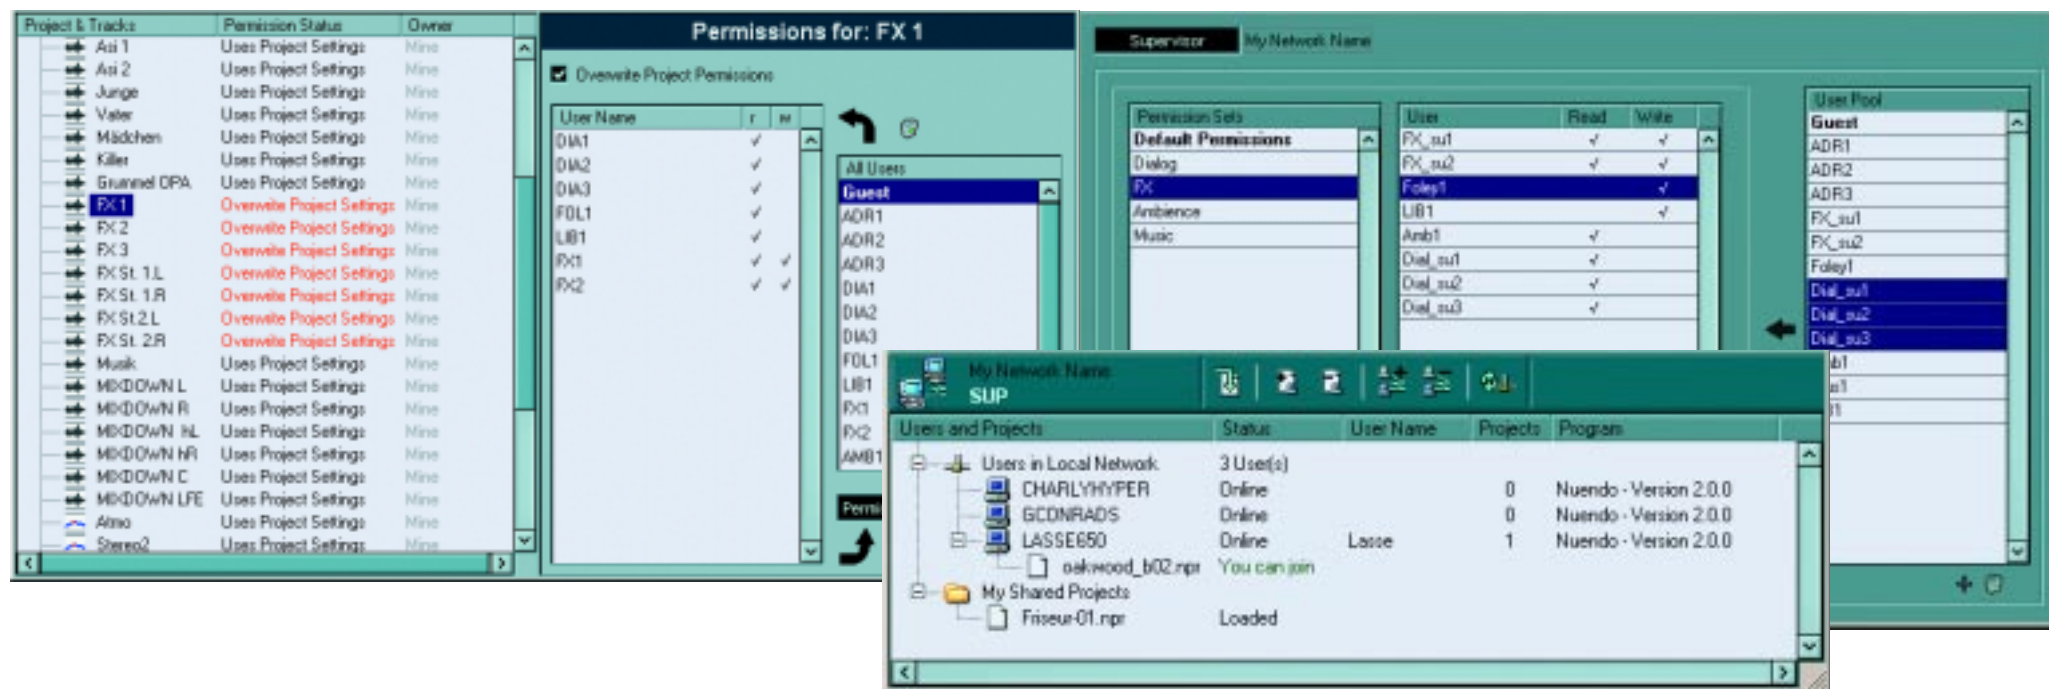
| Project & Tracks | Permission Status | Owner |
|---|---|---|
| Asi 1 | Uses Project Settings | Mine |
| Asi 2 | Uses Project Settings | Mine |
| Junge | Uses Project Settings | Mine |
| Vater | Uses Project Settings | Mine |
| Mädchen | Uses Project Settings | Mine |
| Killer | Uses Project Settings | Mine |
| Grummel OPA | Uses Project Settings | Mine |
| FX 1 | Overwrite Project Settings | Mine |
| FX 2 | Overwrite Project Settings | Mine |
| FX 3 | Overwrite Project Settings | Mine |
| FX St. 1.L | Overwrite Project Settings | Mine |
| FX St. 1.R | Overwrite Project Settings | Mine |
| FX St.2.L | Overwrite Project Settings | Mine |
| FX St. 2.R | Overwrite Project Settings | Mine |
| Musik | Uses Project Settings | Mine |
| MIXDOWN L | Uses Project Settings | Mine |
| MIXDOWN R | Uses Project Settings | Mine |
| MIXDOWN hL | Uses Project Settings | Mine |
| MIXDOWN hR | Uses Project Settings | Mine |
| MIXDOWN C | Uses Project Settings | Mine |
| MIXDOWN LFE | Uses Project Settings | Mine |
| Atmo | Uses Project Settings | Mine |
| Stereo2 | Uses Project Settings | Mine |

Permissions for: FX 1

Overwrite Project Permissions

| User Name | r | w |
|---|---|---|
| DIA1 | ✓ | |
| DIA2 | ✓ | |
| DIA3 | ✓ | |
| FOL1 | ✓ | |
| LIB1 | ✓ | |
| FX1 | ✓ | ✓ |
| FX2 | ✓ | ✓ |

All Users
Guest
ADR1
ADR2
ADR3
DIA1
DIA2
DIA3
FOL1
LIB1
FX1
FX2
AMB1

Permi

Supervisor
My Network Name

Permission Sets
Default Permissions
Dialog
FX
Ambience
Music

| User | Read | Write |
|---|---|---|
| FX_su1 | ✓ | ✓ |
| FX_su2 | ✓ | ✓ |
| Foley1 | | ✓ |
| LIB1 | | ✓ |
| Amb1 | ✓ | |
| Dial_su1 | ✓ | |
| Dial_su2 | ✓ | |
| Dial_su3 | ✓ | |

User Pool
Guest
ADR1
ADR2
ADR3
FX_su1
FX_su2
Foley1
Dial_su1
Dial_su2
Dial_su3
ib1
s1
1

My Network Name
SUP

| Users and Projects | Status | User Name | Projects | Program |
|---|---|---|---|---|
| Users in Local Network | 3 User(s) | | | |
| CHARLYHYPER | Online | | 0 | Nuendo - Version 2.0.0 |
| GCDNRADS | Online | | 0 | Nuendo - Version 2.0.0 |
| LASSE650 | Online | Lasse | 1 | Nuendo - Version 2.0.0 |
| oakwood_b02.npr | You can join | | | |
| My Shared Projects | | | | |
| Friseur-01.npr | Loaded | | | |